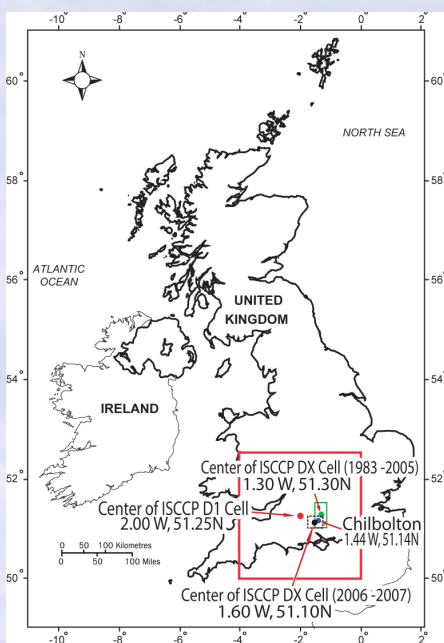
-10° -8° -6° -4° -2° 0° 2°

N

60° 60°

NORTH SEA

58° 58°

ATLANTIC OCEAN

56° 56°

UNITED KINGDOM

54° 54°

IRELAND

52° 52°

Center of ISCCP DX Cell (1983 -2005)
1.30 W, 51.30N

Center of ISCCP D1 Cell
2.00 W, 51.25N

Chilbolton
1.44 W, 51.14N

0 50 100 Kilometres
0 50 100 Miles

50° 50°

Center of ISCCP DX Cell (2006 -2007)
1.60 W, 51.10N

-10° -8° -6° -4° -2° 0° 2°